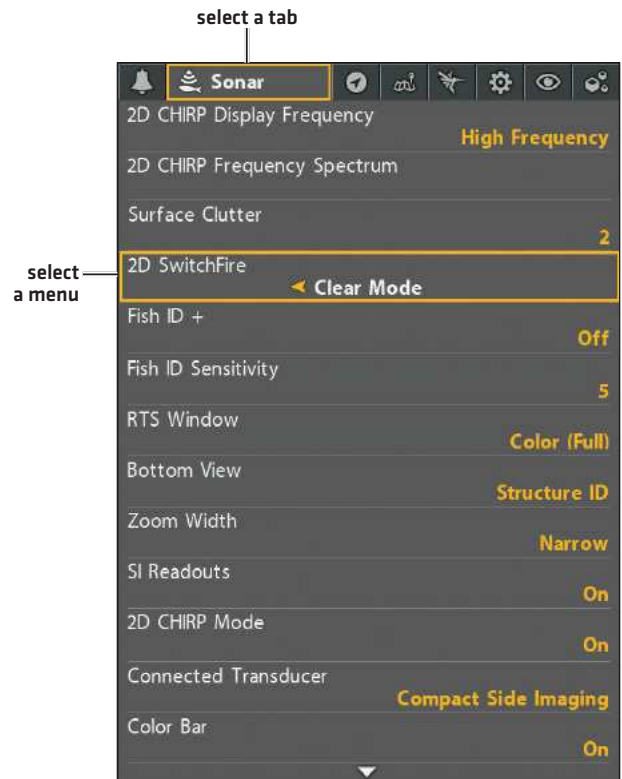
select a tab

Sonar

2D CHIRP Display Frequency
High Frequency

2D CHIRP Frequency Spectrum

Surface Clutter
2

select a menu

2D SwitchFire
Clear Mode

Fish ID +
Off

Fish ID Sensitivity
5

RTS Window
Color (Full)

Bottom View
Structure ID

Zoom Width
Narrow

SI Readouts
On

2D CHIRP Mode
On

Connected Transducer
Compact Side Imaging

Color Bar
On